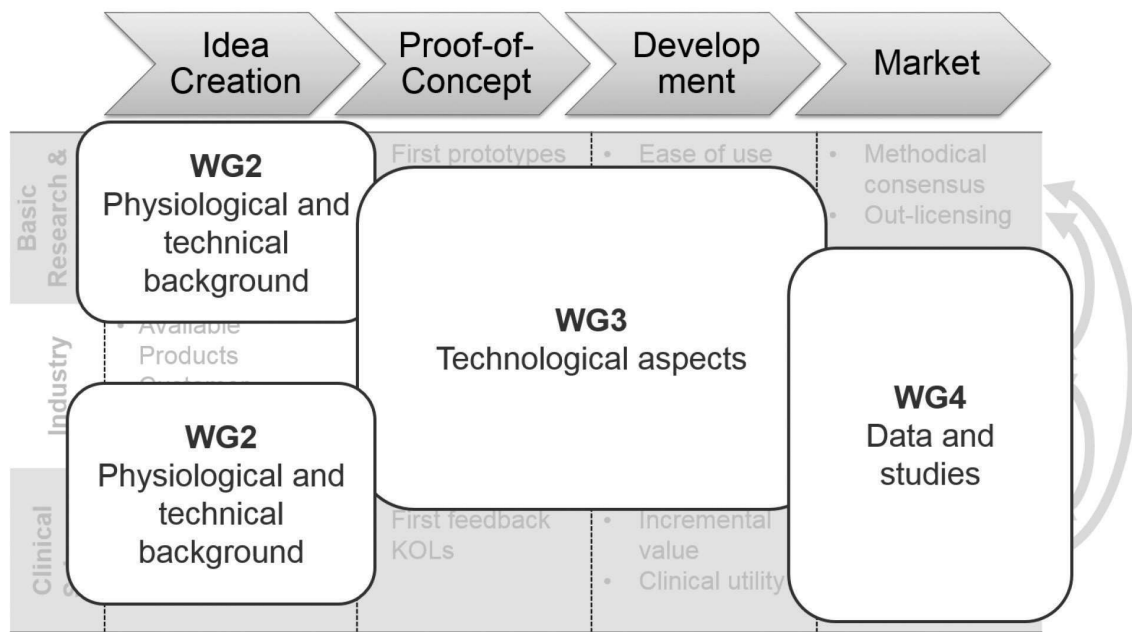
Idea Creation

Proof-of-Concept

Develop ment

Market

Basic Research &

WG2
Physiological and technical background

First prototypes

• Ease of use

• Methodical consensus
• Out-licensing

WG3
Technological aspects

WG4
Data and studies

Industry

• Available Products
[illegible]

WG2
Physiological and technical background

Clinical
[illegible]

First feedback KOLs

• Incremental value
• Clinical utility